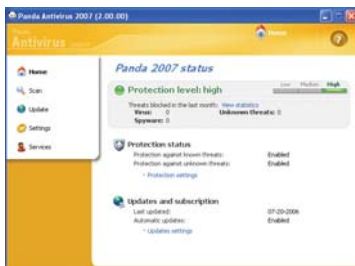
Panda Antivirus 2007 (2.00.00)

Panda Antivirus

Home

Home

Scan

Update

Settings

Services

Panda 2007 status

Protection level: high

Low Medium High

Threats blocked in the last month: View statistics
Virus: 0 Unknown threats: 0
Spyware: 0

Protection status
Protection against known threats: Enabled
Protection against unknown threats: Enabled
› Protection settings

Updates and subscription
Last updated: 07-20-2006
Automatic updates: Enabled
› Updates settings